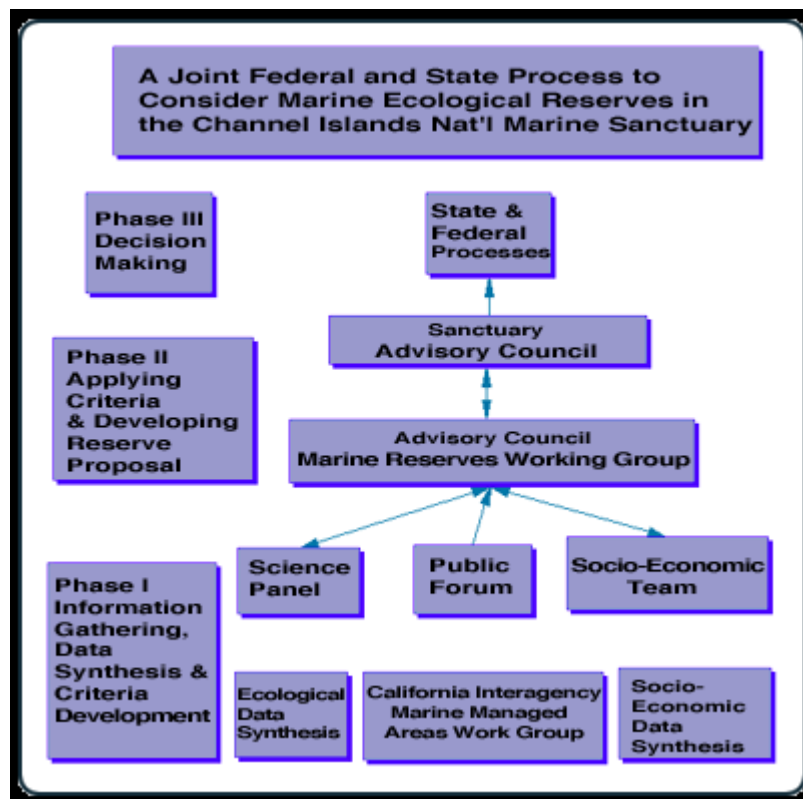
A Joint Federal and State Process to Consider Marine Ecological Reserves in the Channel Islands Nat'l Marine Sanctuary

Phase III Decision Making

State & Federal Processes

Sanctuary Advisory Council

Phase II Applying Criteria & Developing Reserve Proposal

Advisory Council Marine Reserves Working Group

Science Panel

Public Forum

Socio-Economic Team

Phase I Information Gathering, Data Synthesis & Criteria Development

Ecological Data Synthesis

California Interagency Marine Managed Areas Work Group

Socio-Economic Data Synthesis